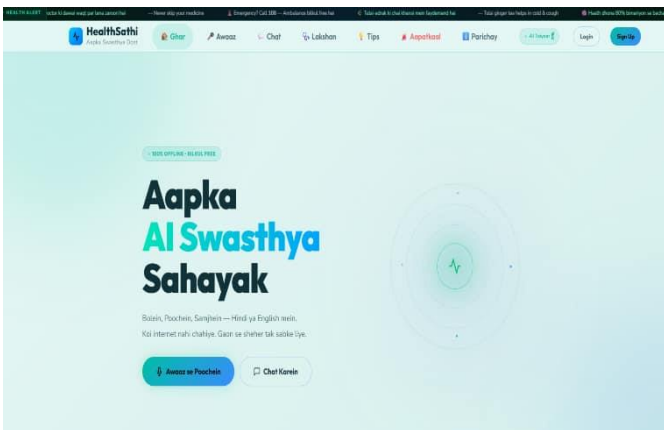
HEALTH ALERT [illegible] ki dawai waqt par lena zaroori hai — Never skip your medicine 🚨 Emergency? Call 108 — Ambulance bilkul free hai 💧 Tulsi adrak ki chai thandi mein faydemand hai — Tulsi ginger tea helps in cold & cough ❤️ Haath dhona 80% bimariyon se bacha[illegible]

HealthSathi
Aapka Swasthya Dost

Ghar Awaaz Chat Lakshan Tips Aapatkaal Parichay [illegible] Login Sign Up

100% OFFLINE · BILKUL FREE

Aapka
AI Swasthya
Sahayak

Bolein, Poochein, Samjhein — Hindi ya English mein.
Koi internet nahi chahiye. Gaon se shaher tak sabke liye.

Awaaz se Poochein Chat Karein